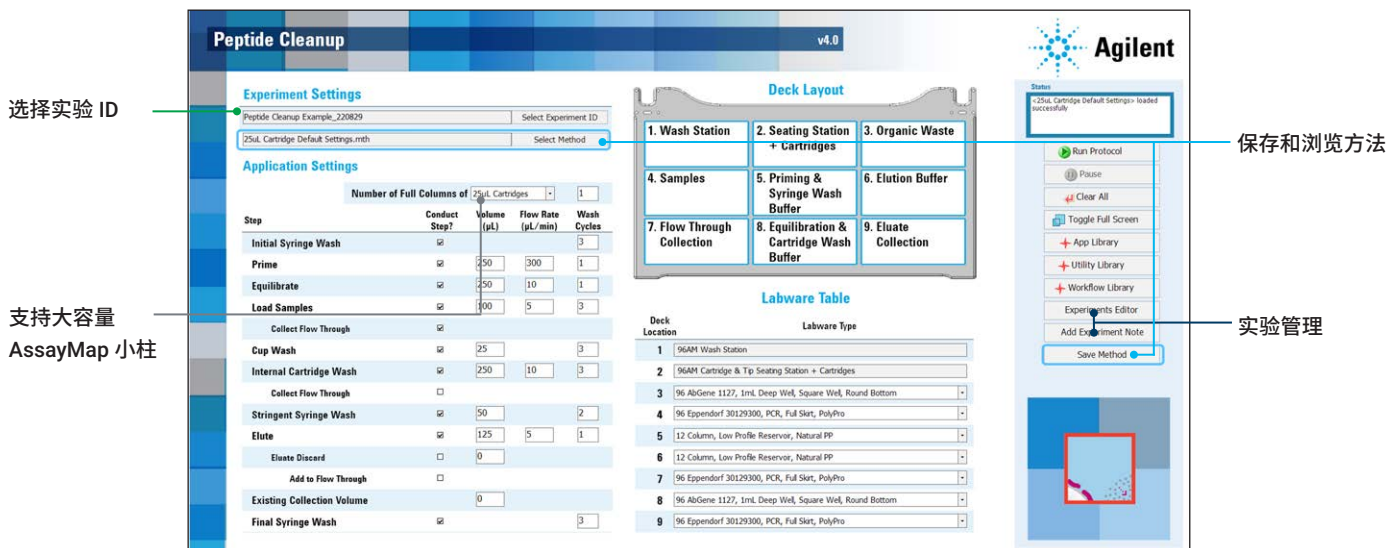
Peptide Cleanup

v4.0

Agilent

选择实验 ID

保存和浏览方法

支持大容量 AssayMap 小柱

实验管理

Experiment Settings

Peptide Cleanup Example_220829

Select Experiment ID

25uL Cartridge Default Settings.mth

Select Method

Application Settings

Number of Full Columns of 25uL Cartridges 1

| Step | Conduct Step? | Volume (µL) | Flow Rate (µL/min) | Wash Cycles |
|---|---|---|---|---|
| Initial Syringe Wash | ☑ | | | 3 |
| Prime | ☑ | 250 | 300 | 1 |
| Equilibrate | ☑ | 250 | 10 | 1 |
| Load Samples | ☑ | 100 | 5 | 3 |
| Collect Flow Through | ☑ | | | |
| Cup Wash | ☑ | 25 | | 3 |
| Internal Cartridge Wash | ☑ | 250 | 10 | 3 |
| Collect Flow Through | ☐ | | | |
| Stringent Syringe Wash | ☑ | 50 | | 2 |
| Elute | ☑ | 125 | 5 | 1 |
| Eluate Discard | ☐ | 0 | | |
| Add to Flow Through | ☐ | | | |
| Existing Collection Volume | | 0 | | |
| Final Syringe Wash | ☑ | | | 3 |

Deck Layout

1. Wash Station
2. Seating Station + Cartridges
3. Organic Waste
4. Samples
5. Priming & Syringe Wash Buffer
6. Elution Buffer
7. Flow Through Collection
8. Equilibration & Cartridge Wash Buffer
9. Eluate Collection

Labware Table

| Deck Location | Labware Type |
|---|---|
| 1 | 96AM Wash Station |
| 2 | 96AM Cartridge & Tip Seating Station + Cartridges |
| 3 | 96 AbGene 1127, 1mL Deep Well, Square Well, Round Bottom |
| 4 | 96 Eppendorf 30129300, PCR, Full Skirt, PolyPro |
| 5 | 12 Column, Low Profile Reservor, Natural PP |
| 6 | 12 Column, Low Profile Reservor, Natural PP |
| 7 | 96 Eppendorf 30129300, PCR, Full Skirt, PolyPro |
| 8 | 96 AbGene 1127, 1mL Deep Well, Square Well, Round Bottom |
| 9 | 96 Eppendorf 30129300, PCR, Full Skirt, PolyPro |

Status
<25uL Cartridge Default Settings> loaded successfully

Run Protocol
Pause
Clear All
Toggle Full Screen
App Library
Utility Library
Workflow Library
Experiments Editor
Add Experiment Note
Save Method